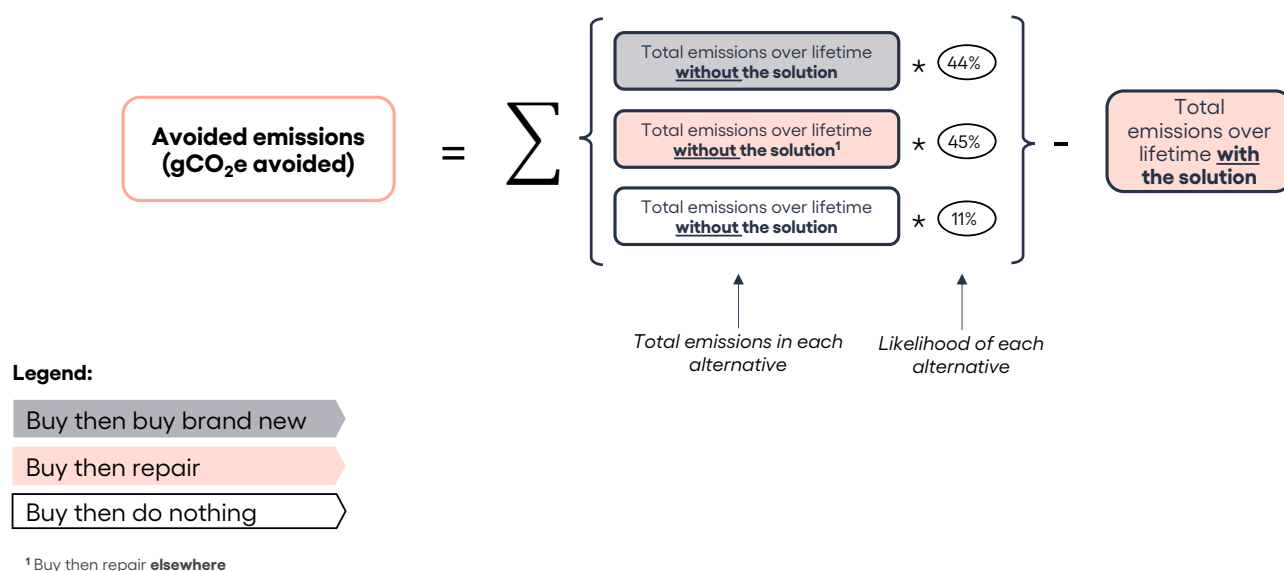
Avoided emissions ($gCO_2e$ avoided)

= $\sum$

Total emissions over lifetime **without the solution** * 44%

Total emissions over lifetime **without the solution**$^1$ * 45%

Total emissions over lifetime **without the solution** * 11%

-

Total emissions over lifetime **with the solution**

*Total emissions in each alternative*

*Likelihood of each alternative*

**Legend:**

Buy then buy brand new

Buy then repair

Buy then do nothing

$^1$ Buy then repair **elsewhere**